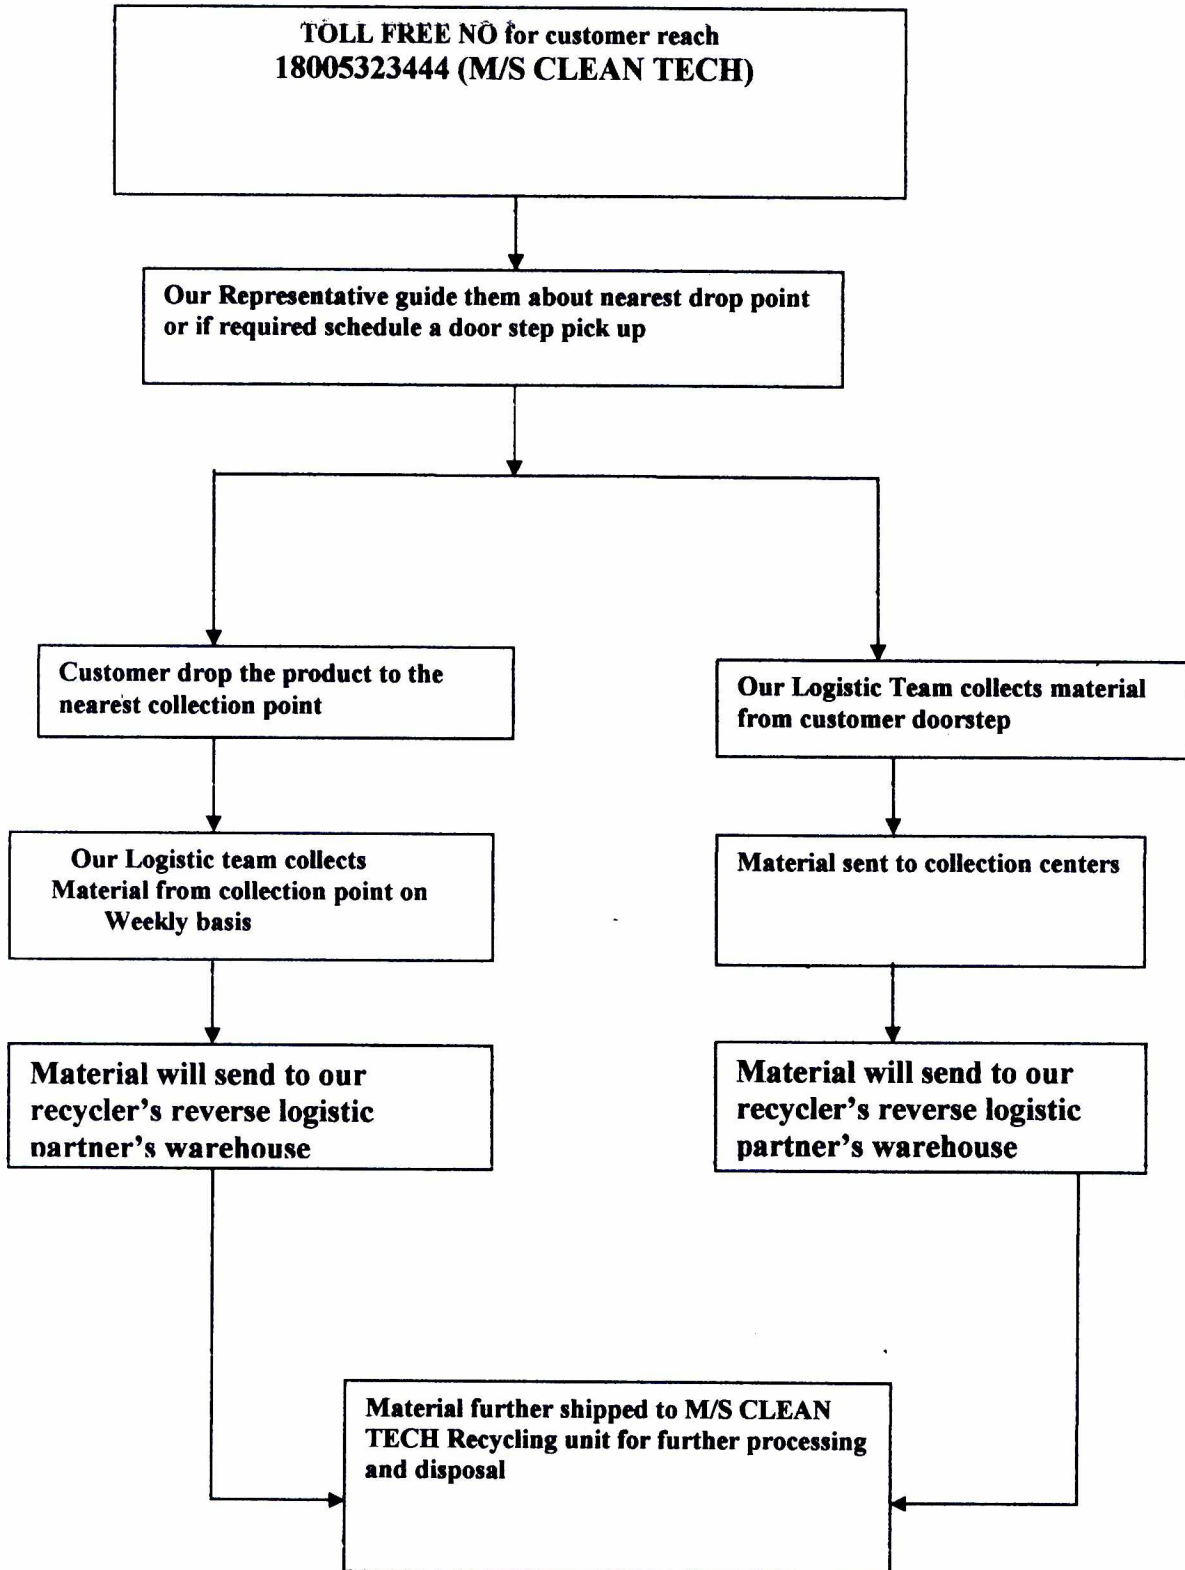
TOLL FREE NO for customer reach
18005323444 (M/S CLEAN TECH)

Our Representative guide them about nearest drop point or if required schedule a door step pick up

Customer drop the product to the nearest collection point

Our Logistic team collects Material from collection point on Weekly basis

Material will send to our recycler's reverse logistic partner's warehouse

Our Logistic Team collects material from customer doorstep

Material sent to collection centers

Material will send to our recycler's reverse logistic partner's warehouse

Material further shipped to M/S CLEAN TECH Recycling unit for further processing and disposal